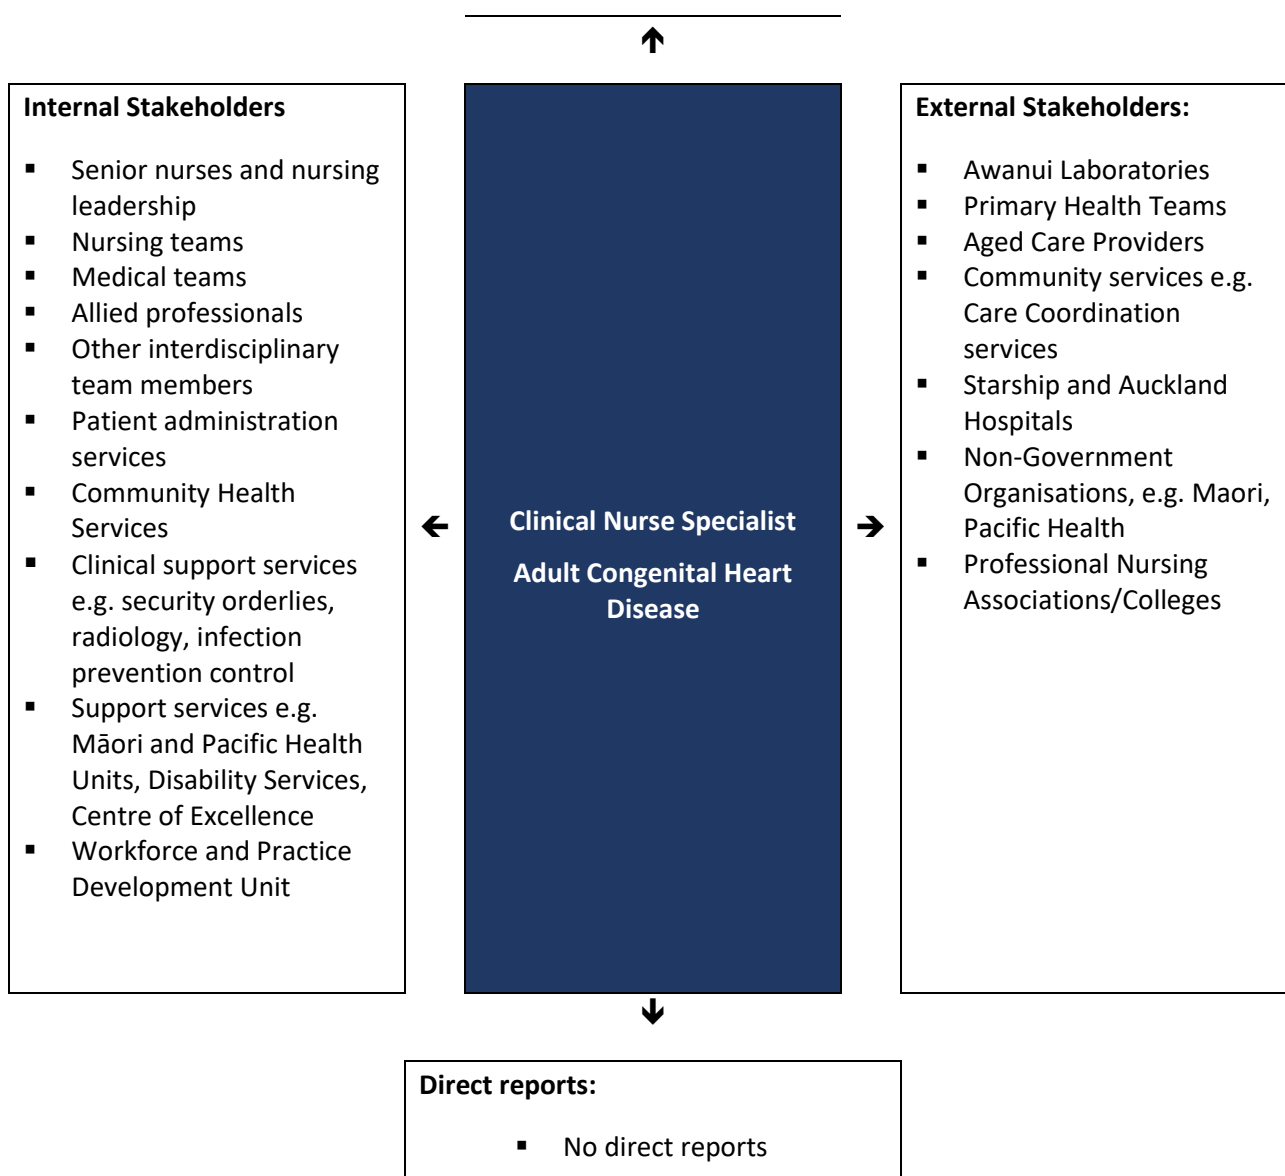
Internal Stakeholders

- Senior nurses and nursing leadership
- Nursing teams
- Medical teams
- Allied professionals
- Other interdisciplinary team members
- Patient administration services
- Community Health Services
- Clinical support services e.g. security orderlies, radiology, infection prevention control
- Support services e.g. Māori and Pacific Health Units, Disability Services, Centre of Excellence
- Workforce and Practice Development Unit

Clinical Nurse Specialist

Adult Congenital Heart Disease

External Stakeholders:

- Awanui Laboratories
- Primary Health Teams
- Aged Care Providers
- Community services e.g. Care Coordination services
- Starship and Auckland Hospitals
- Non-Government Organisations, e.g. Maori, Pacific Health
- Professional Nursing Associations/Colleges

Direct reports:

- No direct reports